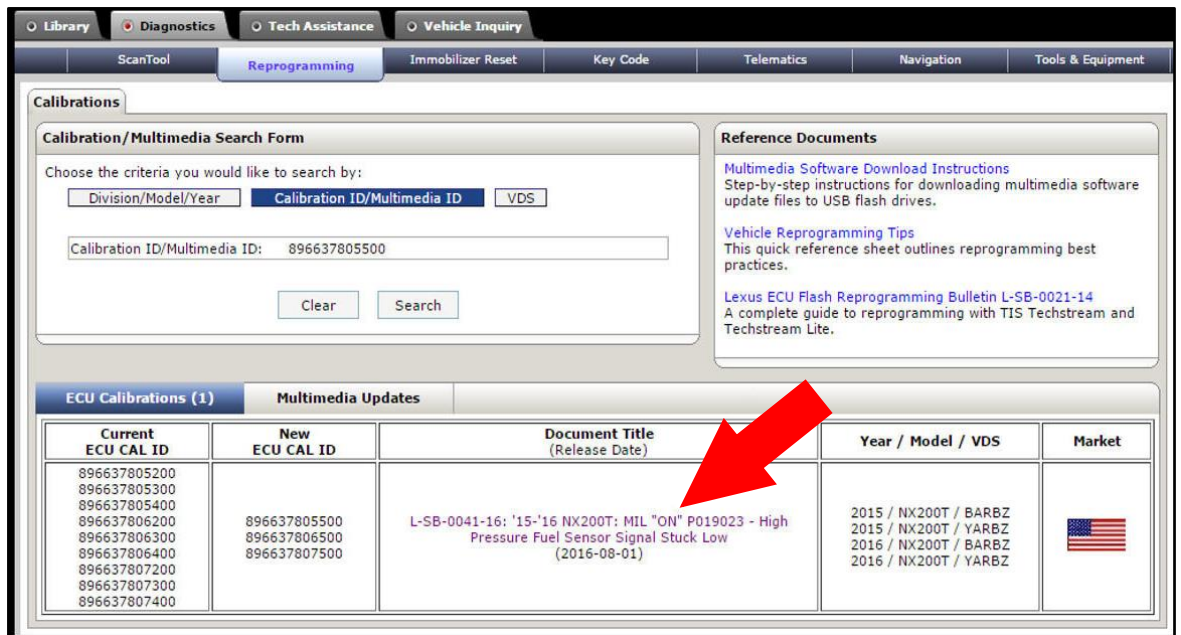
Library | Diagnostics | Tech Assistance | Vehicle Inquiry

ScanTool | Reprogramming | Immobilizer Reset | Key Code | Telematics | Navigation | Tools & Equipment

Calibrations

Calibration/Multimedia Search Form

Choose the criteria you would like to search by:

Division/Model/Year | Calibration ID/Multimedia ID | VDS

Calibration ID/Multimedia ID: 896637805500

Clear | Search

Reference Documents

Multimedia Software Download Instructions
Step-by-step instructions for downloading multimedia software update files to USB flash drives.

Vehicle Reprogramming Tips
This quick reference sheet outlines reprogramming best practices.

Lexus ECU Flash Reprogramming Bulletin L-SB-0021-14
A complete guide to reprogramming with TIS Techstream and Techstream Lite.

ECU Calibrations (1) | Multimedia Updates

| Current ECU CAL ID | New ECU CAL ID | Document Title (Release Date) | Year / Model / VDS | Market |
|---|---|---|---|---|
| 896637805200 896637805300 896637805400 896637806200 896637806300 896637806400 896637807200 896637807300 896637807400 | 896637805500 896637806500 896637807500 | L-SB-0041-16: '15-'16 NX200T: MIL "ON" P019023 - High Pressure Fuel Sensor Signal Stuck Low (2016-08-01) | 2015 / NX200T / BARBZ 2015 / NX200T / YARBZ 2016 / NX200T / BARBZ 2016 / NX200T / YARBZ | |